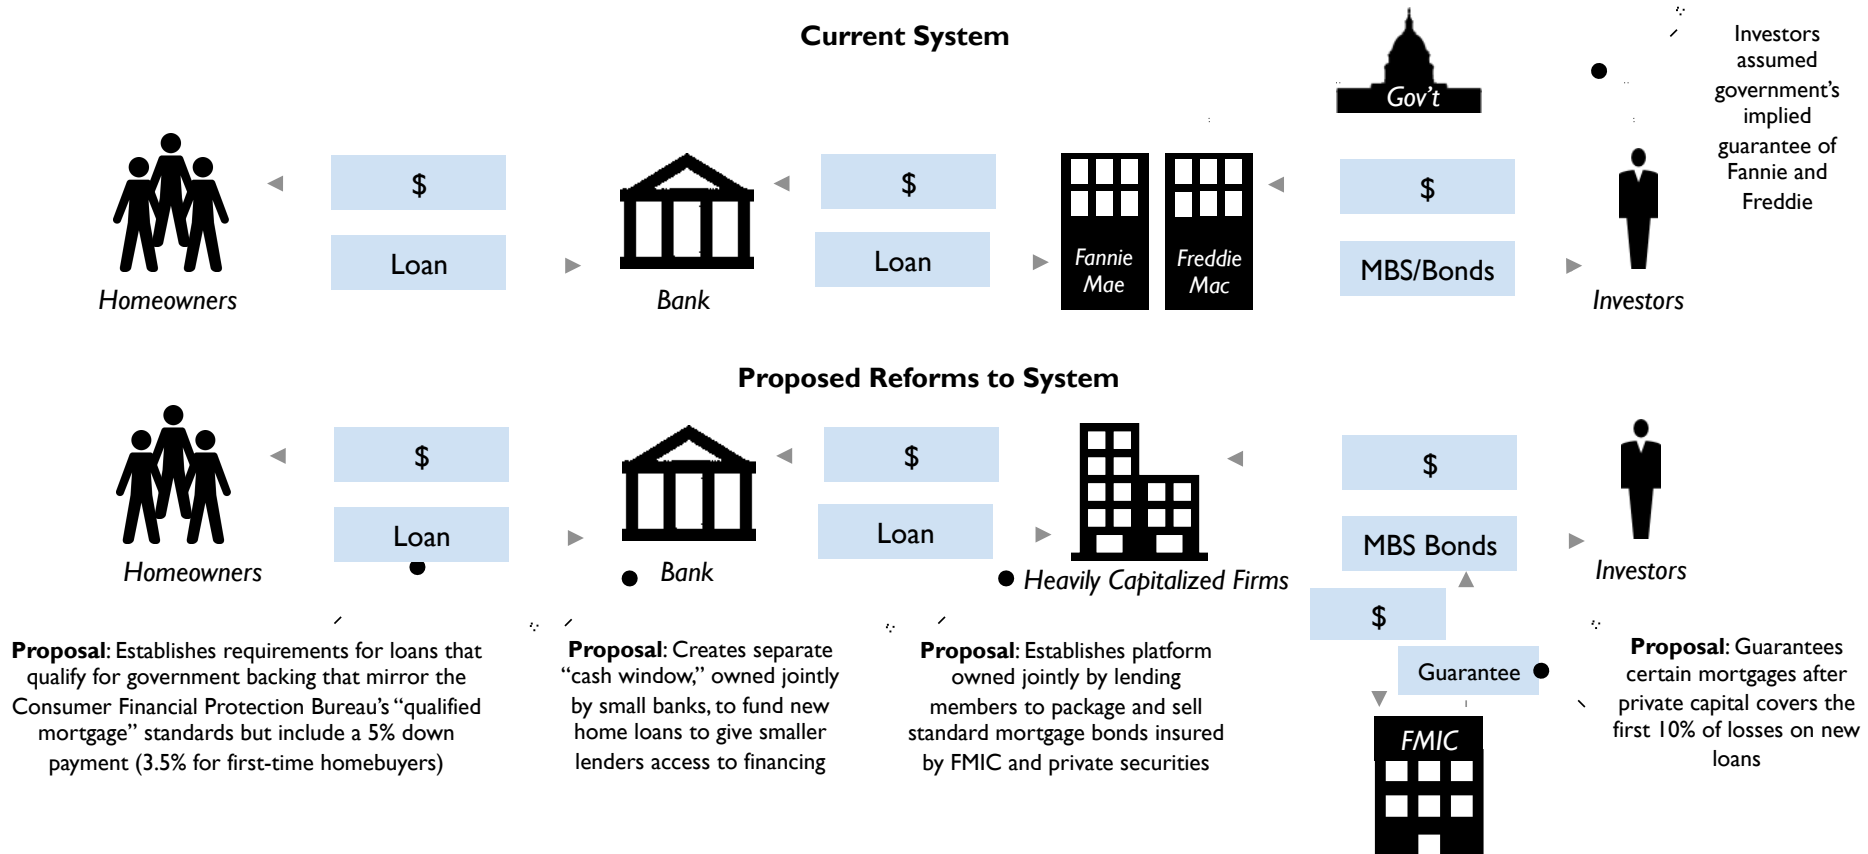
Current System

Gov't

Investors assumed government's implied guarantee of Fannie and Freddie

Homeowners

$

Loan

Bank

$

Loan

Fannie Mae

Freddie Mac

$

MBS/Bonds

Investors

Proposed Reforms to System

Homeowners

$

Loan

Bank

$

Loan

Heavily Capitalized Firms

$

MBS Bonds

Investors

$

Guarantee

FMIC

**Proposal**: Establishes requirements for loans that qualify for government backing that mirror the Consumer Financial Protection Bureau's "qualified mortgage" standards but include a 5% down payment (3.5% for first-time homebuyers)

**Proposal**: Creates separate "cash window," owned jointly by small banks, to fund new home loans to give smaller lenders access to financing

**Proposal**: Establishes platform owned jointly by lending members to package and sell standard mortgage bonds insured by FMIC and private securities

**Proposal**: Guarantees certain mortgages after private capital covers the first 10% of losses on new loans